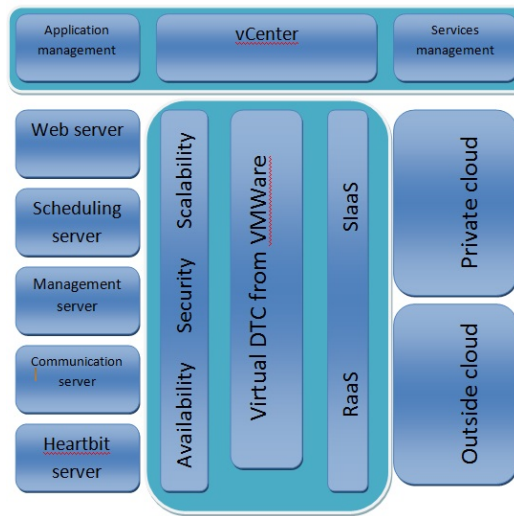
Application management

vCenter

Services management

Web server

Scheduling server

Management server

Communication server

Heartbit server

Availability Security Scalability

Virtual DTC from VMWare

RaaS SlaaS

Private cloud

Outside cloud